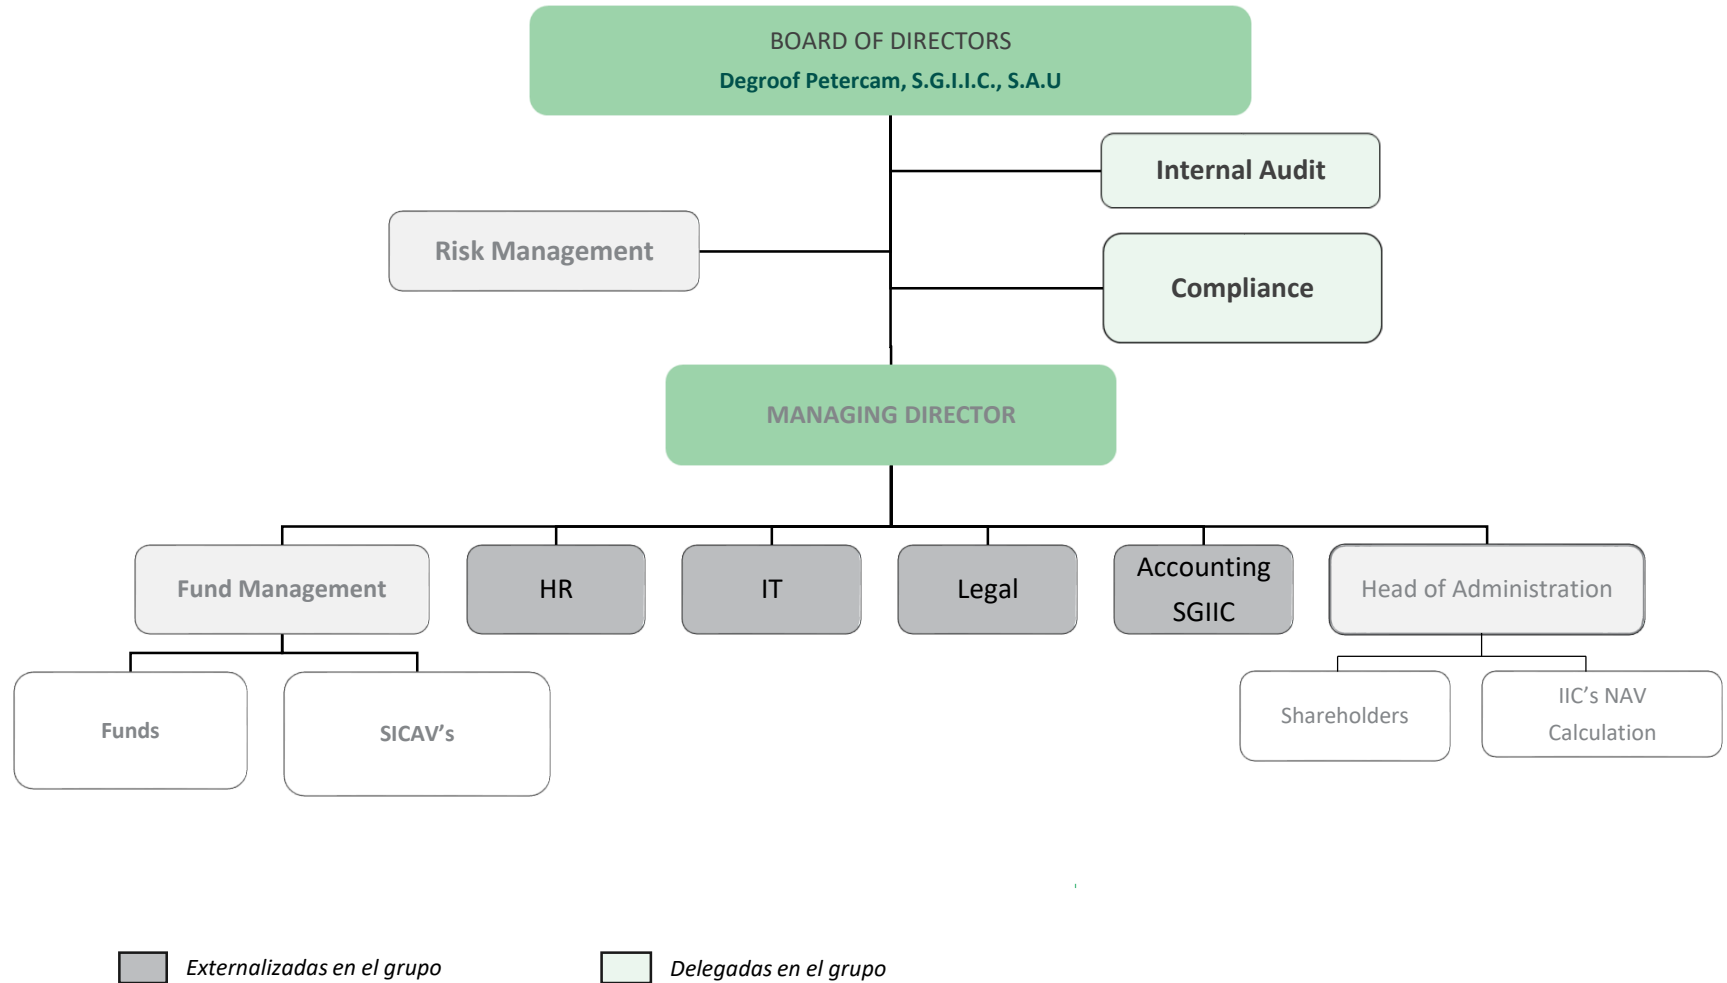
BOARD OF DIRECTORS
Degroof Petercam, S.G.I.I.C., S.A.U

Internal Audit

Risk Management

Compliance

MANAGING DIRECTOR

Fund Management

HR

IT

Legal

Accounting SGIIC

Head of Administration

Funds

SICAV's

Shareholders

IIC's NAV Calculation

Externalizadas en el grupo

Delegadas en el grupo